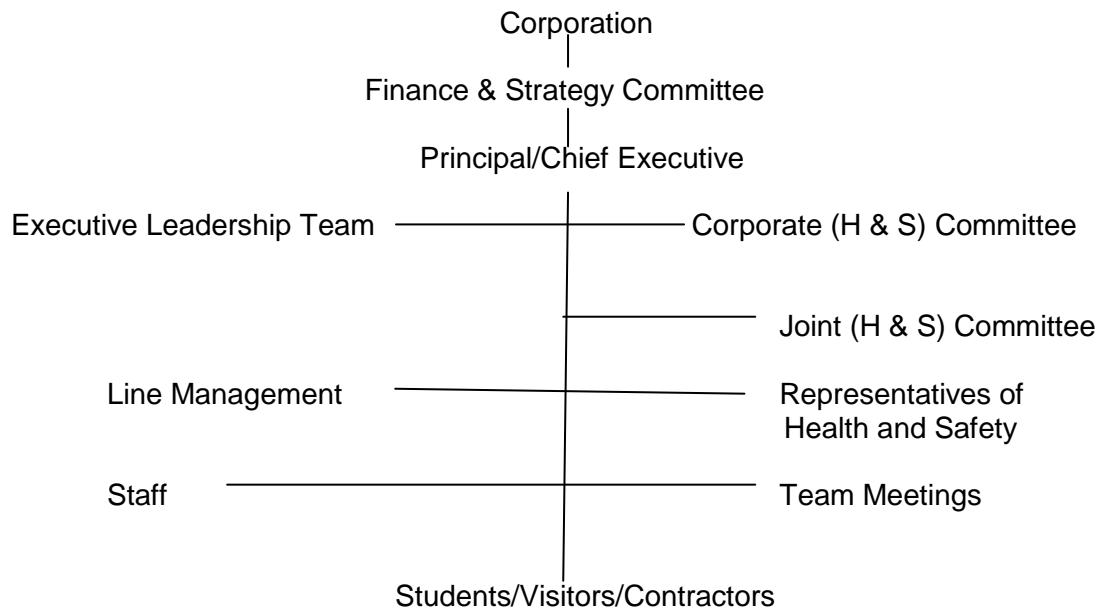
Corporation

Finance & Strategy Committee

Principal/Chief Executive

Executive Leadership Team

Corporate (H & S) Committee

Joint (H & S) Committee

Line Management

Representatives of Health and Safety

Staff

Team Meetings

Students/Visitors/Contractors